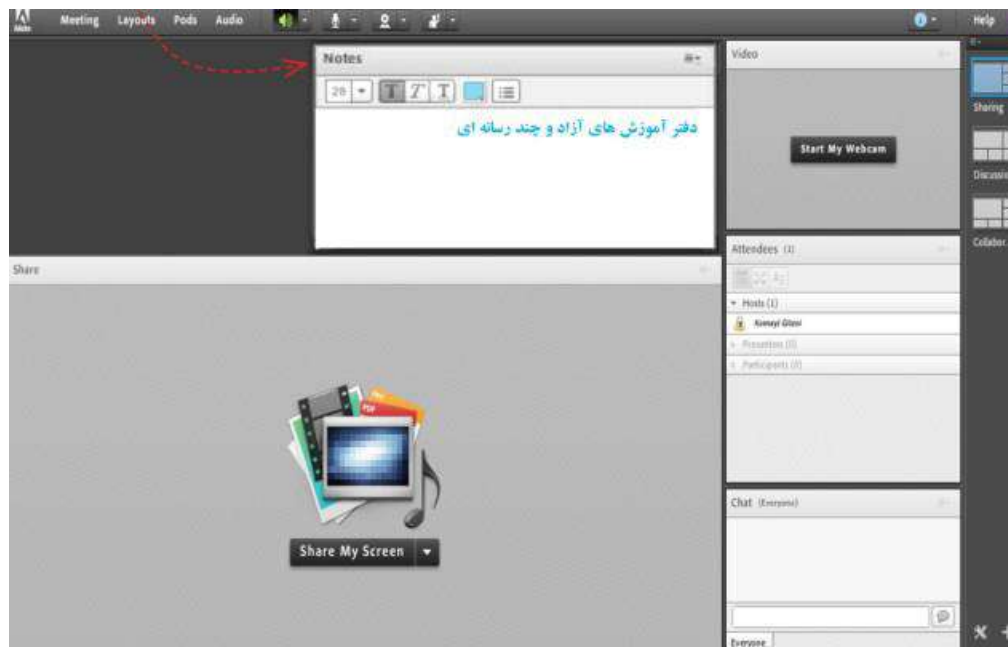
Meeting Layouts Pods Audio

Help

Notes

28

دفتر آموزش های آزاد و چند رسانه ای

Video

Start My Webcam

Sharing

Discussio

Collabor

Share

Attendees (1)

Hosts (1)

Kamayi Glzoi

Presenters (0)

Participants (0)

PDF

Share My Screen

Chat (Everyone)

Everyone